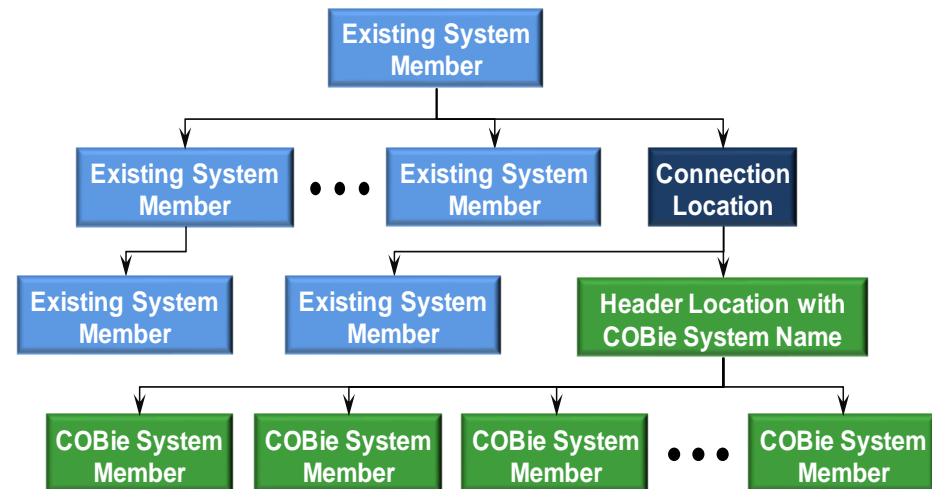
Existing System Member

Existing System Member

• • •

Existing System Member

Connection Location

Existing System Member

Existing System Member

Header Location with COBie System Name

COBie System Member

COBie System Member

COBie System Member

• • •

COBie System Member